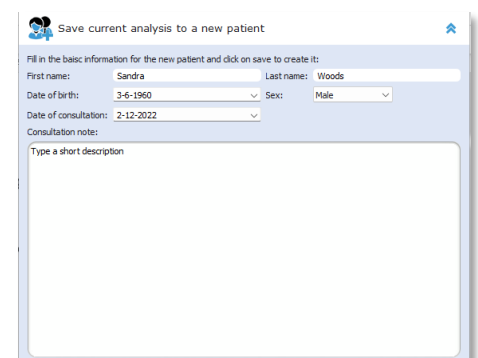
Save current analysis to a new patient

Fill in the baisc information for the new patient and click on save to create it:

First name: Sandra

Last name: Woods

Date of birth: 3-6-1960

Sex: Male

Date of consultation: 2-12-2022

Consultation note:

Type a short description